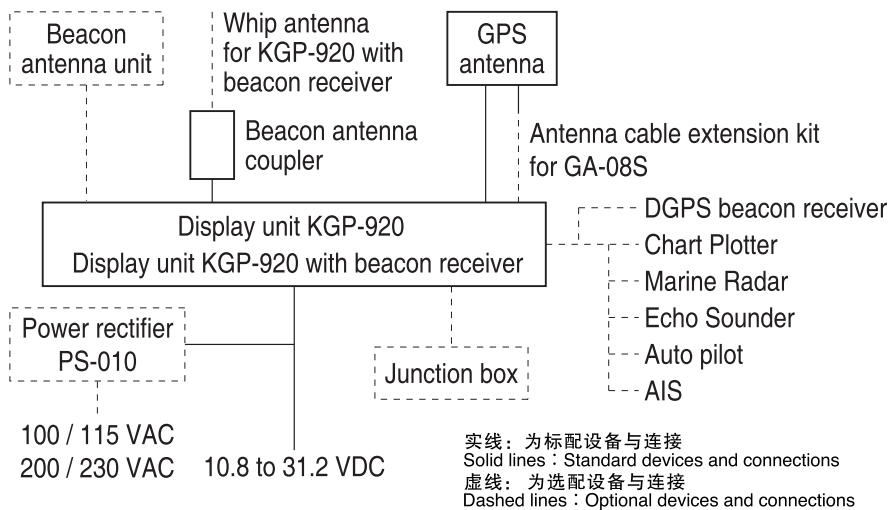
Beacon antenna unit

Whip antenna for KGP-920 with beacon receiver

GPS antenna

Beacon antenna coupler

Antenna cable extension kit for GA-08S

Display unit KGP-920
Display unit KGP-920 with beacon receiver

DGPS beacon receiver
Chart Plotter
Marine Radar
Echo Sounder
Auto pilot
AIS

Power rectifier PS-010

Junction box

100 / 115 VAC
200 / 230 VAC

10.8 to 31.2 VDC

实线：为标配设备与连接
Solid lines：Standard devices and connections
虚线：为选配设备与连接
Dashed lines：Optional devices and connections